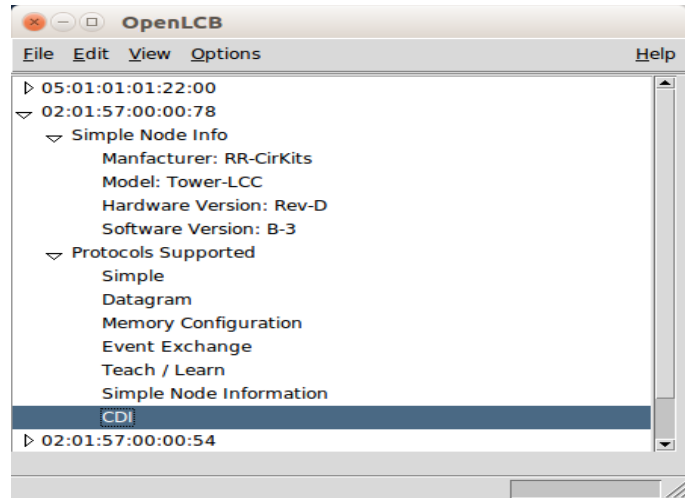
OpenLCB

File Edit View Options Help

▷ 05:01:01:01:22:00
▽ 02:01:57:00:00:78
▽ Simple Node Info
Manfacturer: RR-CirKits
Model: Tower-LCC
Hardware Version: Rev-D
Software Version: B-3
▽ Protocols Supported
Simple
Datagram
Memory Configuration
Event Exchange
Teach / Learn
Simple Node Information
CDI
▷ 02:01:57:00:00:54